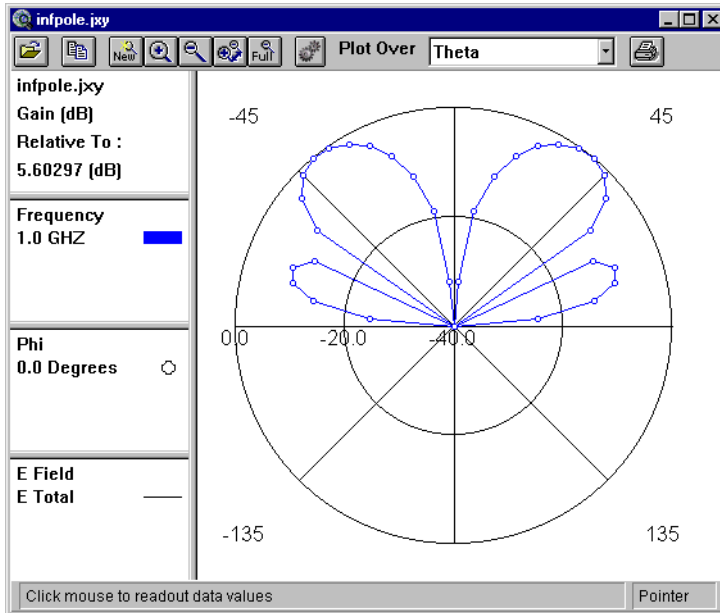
infpole.jxy

New Full Plot Over Theta

infpole.jxy
Gain (dB)
Relative To :
5.60297 (dB)

Frequency
1.0 GHZ

Phi
0.0 Degrees

E Field
E Total

-45
45
0.0
-20.0
-40.0
-135
135

Click mouse to readout data values
Pointer